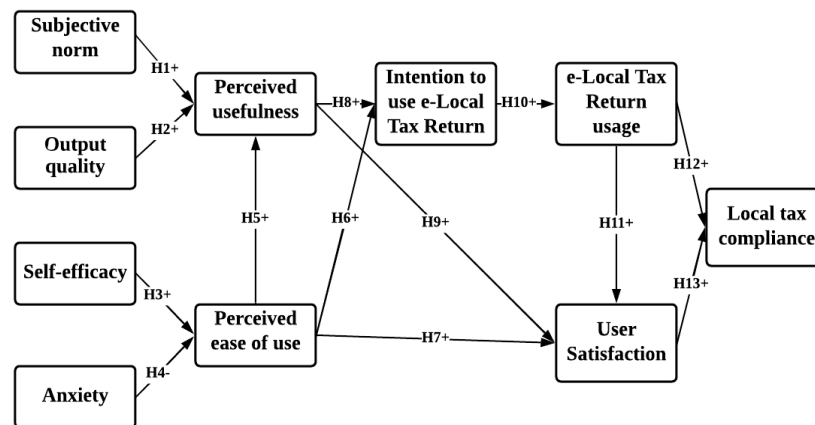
Subjective norm

H1+

Perceived usefulness

H8+

Intention to use e-Local Tax Return

H10+

e-Local Tax Return usage

Output quality

H2+

H12+

H5+

H6+

H9+

H11+

Local tax compliance

Self-efficacy

H3+

H13+

Perceived ease of use

H7+

User Satisfaction

Anxiety

H4-